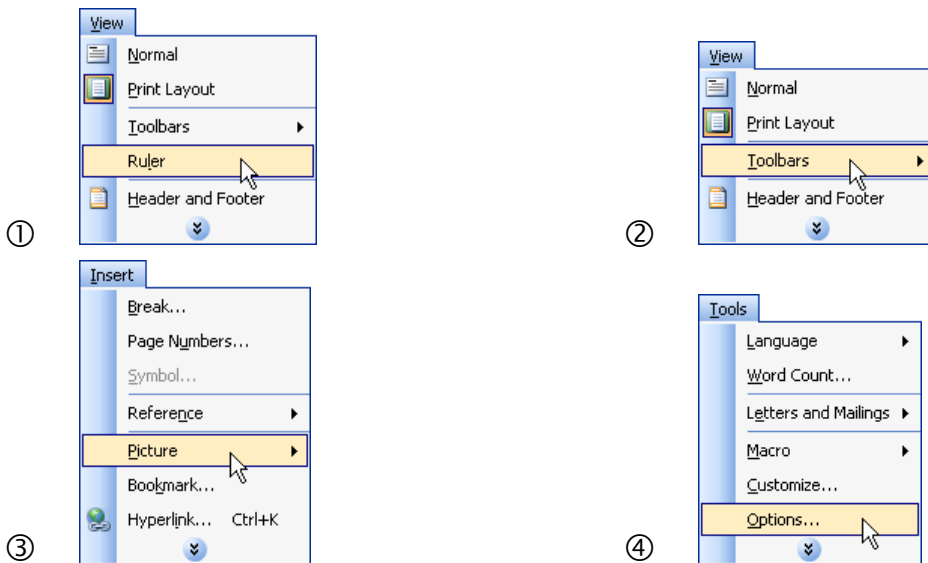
①
View
Normal
Print Layout
Toolbars
Ruler
Header and Footer

②
View
Normal
Print Layout
Toolbars
Header and Footer

③
Insert
Break...
Page Numbers...
Symbol...
Reference
Picture
Bookmark...
Hyperlink... Ctrl+K

④
Tools
Language
Word Count...
Letters and Mailings
Macro
Customize...
Options...